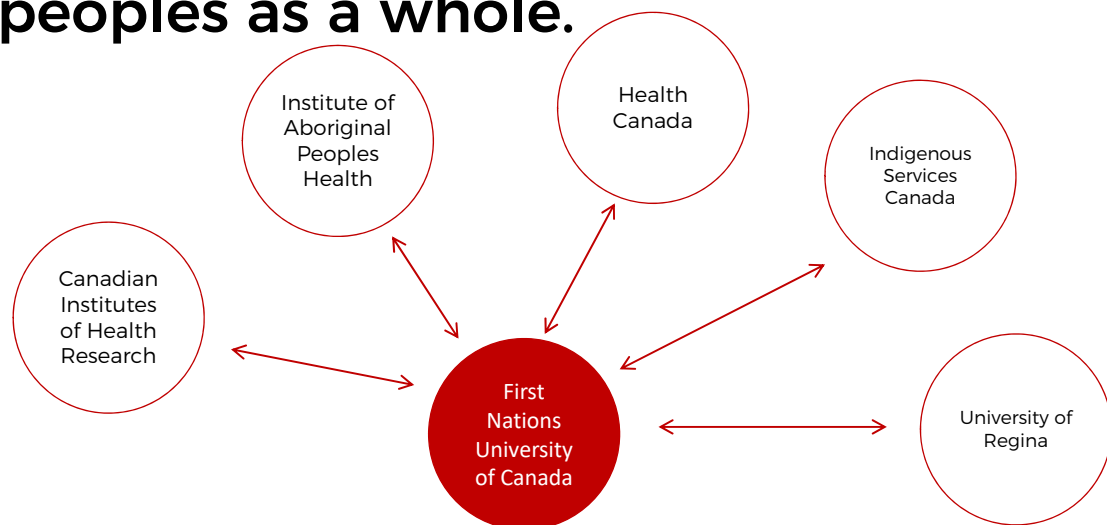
peoples as a whole.

Institute of Aboriginal Peoples Health

Health Canada

Indigenous Services Canada

Canadian Institutes of Health Research

First Nations University of Canada

University of Regina